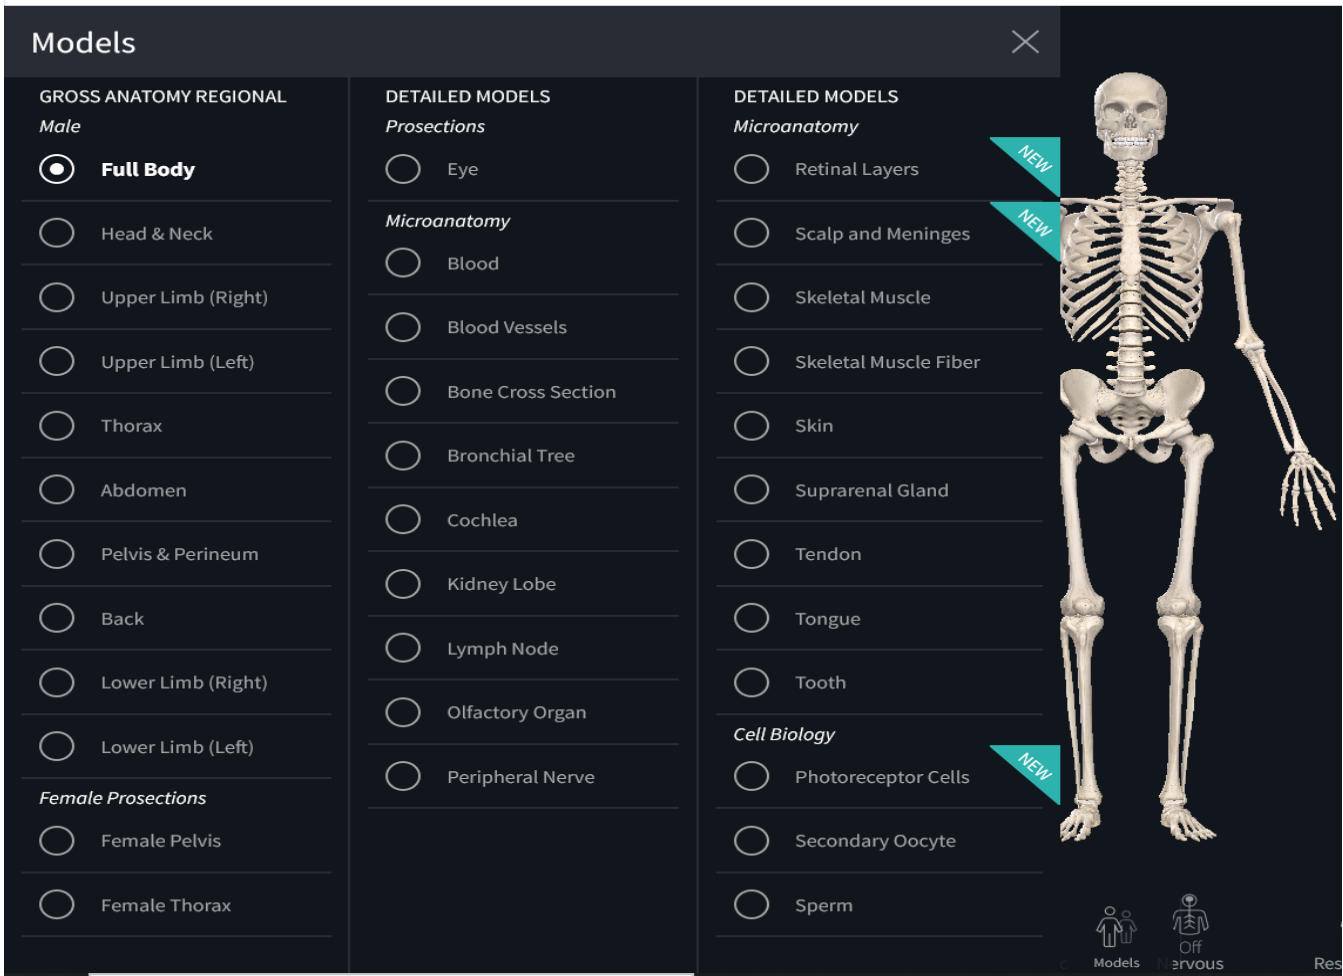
Models

GROSS ANATOMY REGIONAL
Male
Full Body
Head & Neck
Upper Limb (Right)
Upper Limb (Left)
Thorax
Abdomen
Pelvis & Perineum
Back
Lower Limb (Right)
Lower Limb (Left)
Female Prosections
Female Pelvis
Female Thorax

DETAILED MODELS
Prosections
Eye
Microanatomy
Blood
Blood Vessels
Bone Cross Section
Bronchial Tree
Cochlea
Kidney Lobe
Lymph Node
Olfactory Organ
Peripheral Nerve

DETAILED MODELS
Microanatomy
Retinal Layers
NEW
Scalp and Meninges
NEW
Skeletal Muscle
Skeletal Muscle Fiber
Skin
Suprarenal Gland
Tendon
Tongue
Tooth
Cell Biology
Photoreceptor Cells
NEW
Secondary Oocyte
Sperm

Models
Off
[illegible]ervous
Res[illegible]